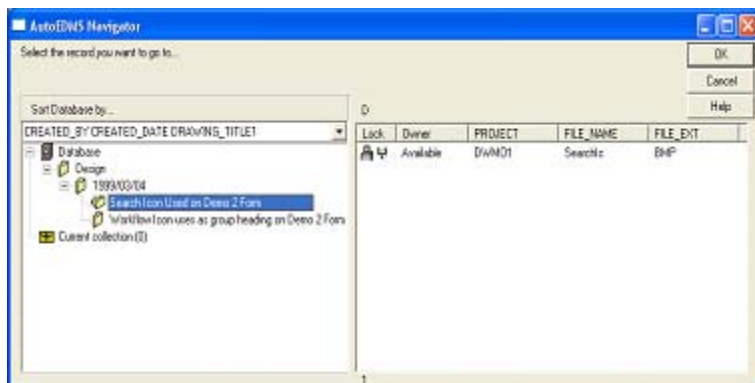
AutoEDMS Navigator

Select the record you want to go to...

OK

Cancel

Help

Sort Database by...

CREATED_BY CREATED_DATE DRAWING_TITLE1

Database
Design
1999/03/04
Search Icon Used on Demo 2 Form
Workflow Icon uses as group heading on Demo 2 Form
Current collection (0)

D

| Lock | Owner | PROJECT | FILE_NAME | FILE_EXT |
|---|---|---|---|---|
| | Available | DWM01 | Searchic | BMP |